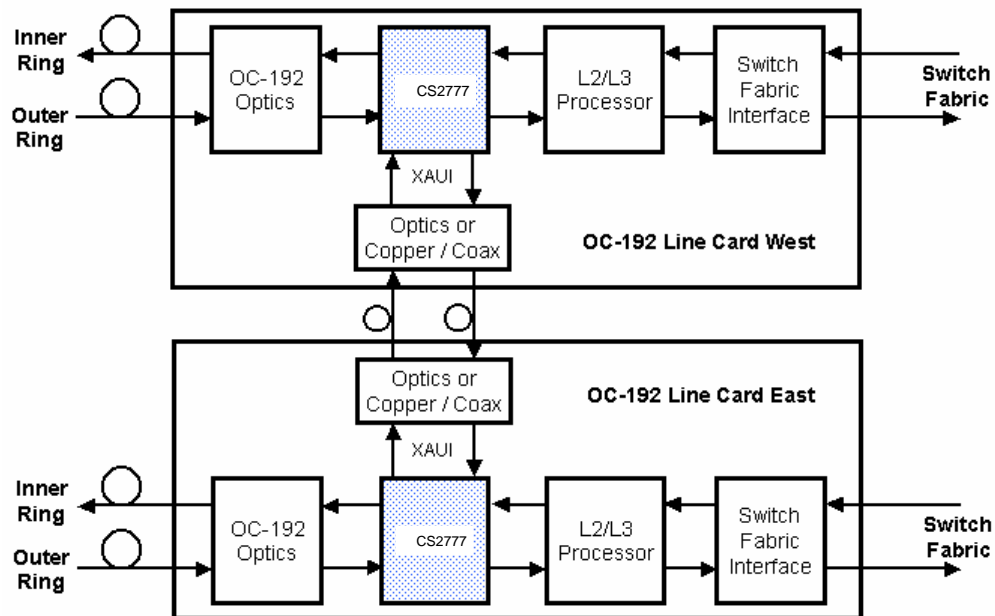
Inner Ring

Outer Ring

OC-192 Optics

CS2777

L2/L3 Processor

Switch Fabric Interface

Switch Fabric

XAUI

Optics or Copper / Coax

OC-192 Line Card West

Optics or Copper / Coax

OC-192 Line Card East

XAUI

Inner Ring

Outer Ring

OC-192 Optics

CS2777

L2/L3 Processor

Switch Fabric Interface

Switch Fabric